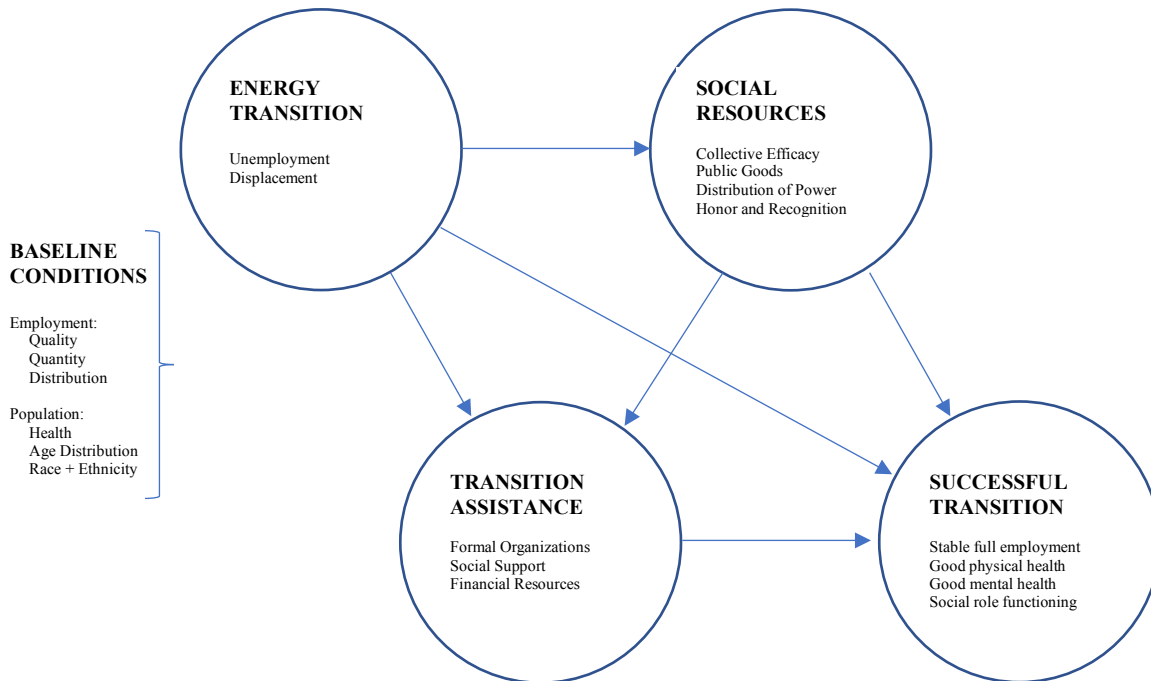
ENERGY TRANSITION

Unemployment
Displacement

SOCIAL RESOURCES

Collective Efficacy
Public Goods
Distribution of Power
Honor and Recognition

BASELINE CONDITIONS

Employment:
Quality
Quantity
Distribution

Population:
Health
Age Distribution
Race + Ethnicity

TRANSITION ASSISTANCE

Formal Organizations
Social Support
Financial Resources

SUCCESSFUL TRANSITION

Stable full employment
Good physical health
Good mental health
Social role functioning